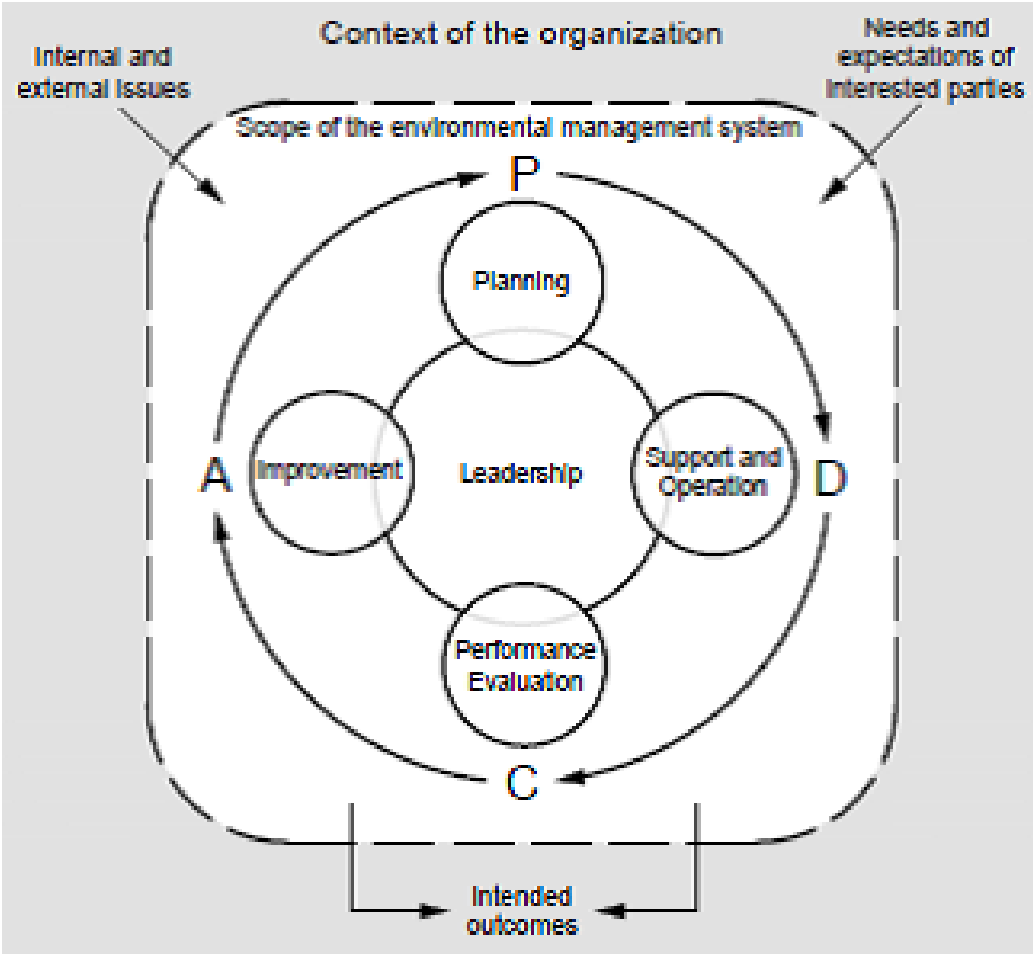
Internal and external issues

Context of the organization

Needs and expectations of interested parties

Scope of the environmental management system

P

Planning

A

Improvement

Leadership

Support and Operation

D

Performance Evaluation

C

Intended outcomes